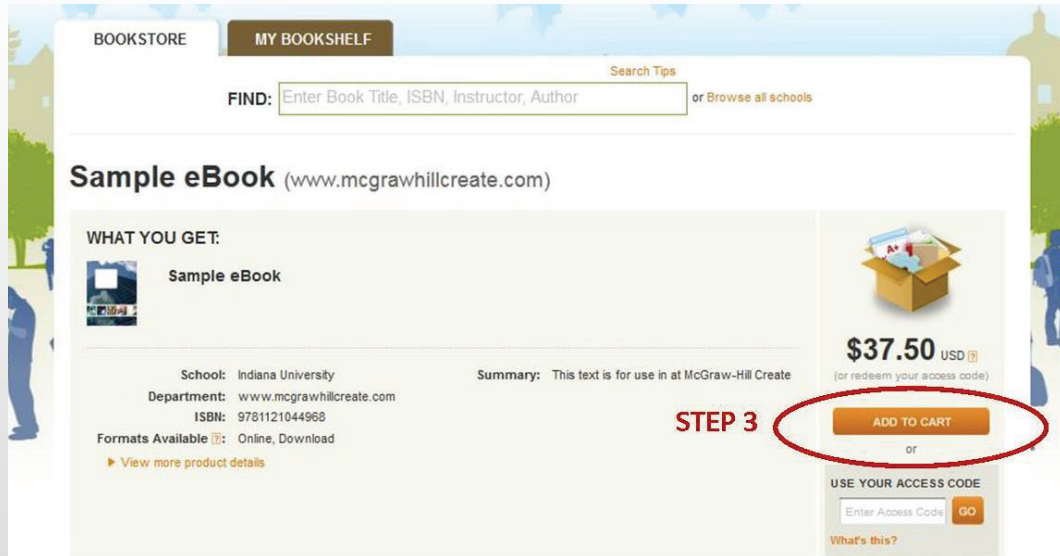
BOOKSTORE

MY BOOKSHELF

Search Tips

FIND: Enter Book Title, ISBN, Instructor, Author

or Browse all schools

Sample eBook (www.mcgrawhillcreate.com)

WHAT YOU GET:

Sample eBook

School: Indiana University
Department: www.mcgrawhillcreate.com
ISBN: 9781121044968
Formats Available ?: Online, Download

Summary: This text is for use in at McGraw-Hill Create

▸ View more product details

$37.50 USD ?
(or redeem your access code)

STEP 3

ADD TO CART

or

USE YOUR ACCESS CODE

Enter Access Code GO

What's this?